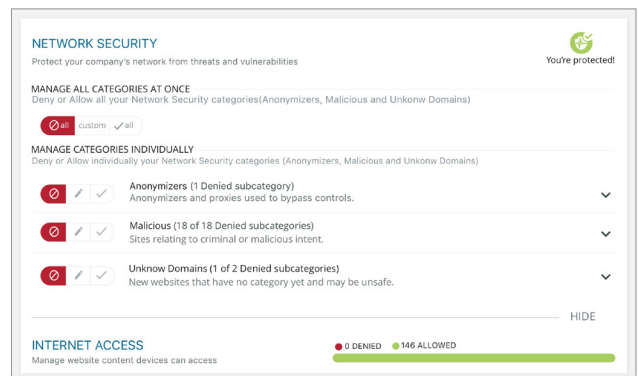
NETWORK SECURITY
Protect your company's network from threats and vulnerabilities

You're protected!

MANAGE ALL CATEGORIES AT ONCE
Deny or Allow all your Network Security categories(Anonymizers, Malicious and Unkonw Domains)

all custom all

MANAGE CATEGORIES INDIVIDUALLY
Deny or Allow individually your Network Security categories (Anonymizers, Malicious and Unkonw Domains)

Anonymizers (1 Denied subcategory)
Anonymizers and proxies used to bypass controls.

Malicious (18 of 18 Denied subcategories)
Sites relating to criminal or malicious intent.

Unknow Domains (1 of 2 Denied subcategories)
New websites that have no category yet and may be unsafe.

HIDE

INTERNET ACCESS
Manage website content devices can access

0 DENIED 146 ALLOWED